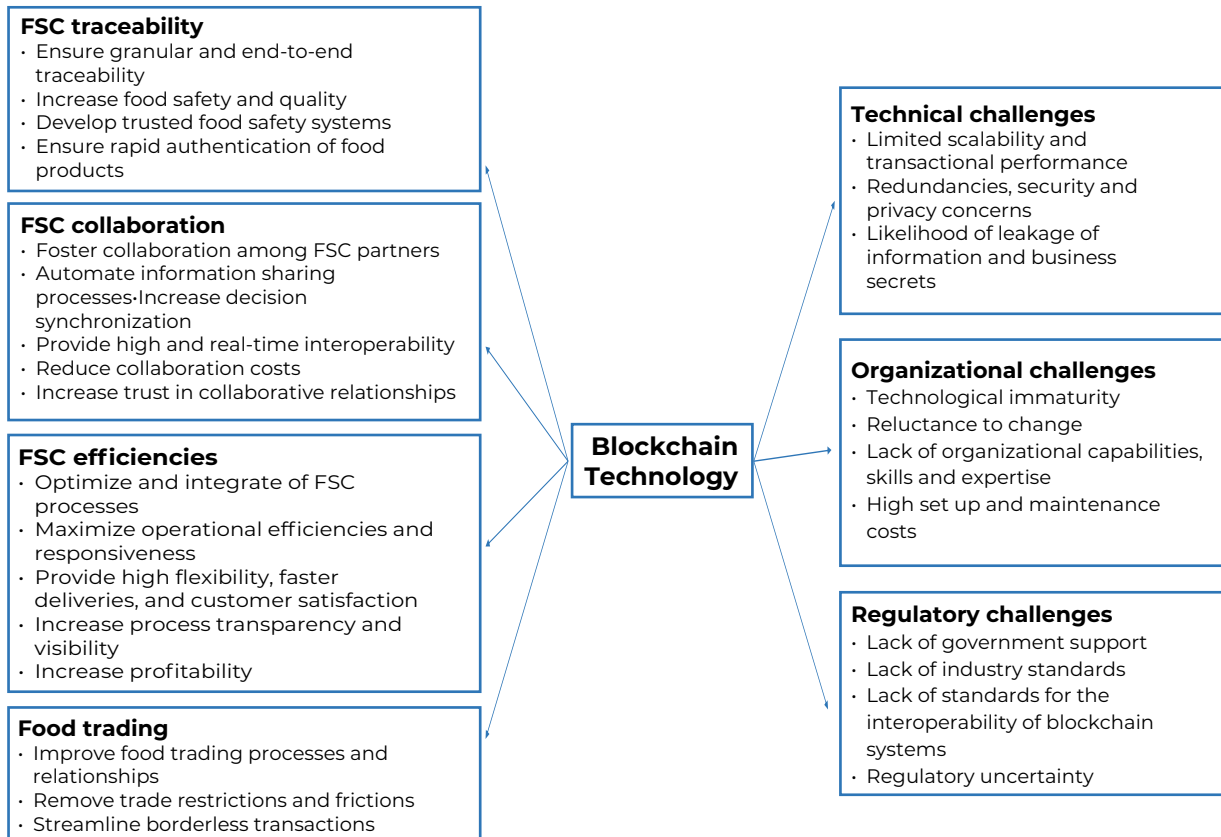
FSC traceability
• Ensure granular and end-to-end traceability
• Increase food safety and quality
• Develop trusted food safety systems
• Ensure rapid authentication of food products

FSC collaboration
• Foster collaboration among FSC partners
• Automate information sharing processes•Increase decision synchronization
• Provide high and real-time interoperability
• Reduce collaboration costs
• Increase trust in collaborative relationships

FSC efficiencies
• Optimize and integrate of FSC processes
• Maximize operational efficiencies and responsiveness
• Provide high flexibility, faster deliveries, and customer satisfaction
• Increase process transparency and visibility
• Increase profitability

Food trading
• Improve food trading processes and relationships
• Remove trade restrictions and frictions
• Streamline borderless transactions

Blockchain Technology

Technical challenges
• Limited scalability and transactional performance
• Redundancies, security and privacy concerns
• Likelihood of leakage of information and business secrets

Organizational challenges
• Technological immaturity
• Reluctance to change
• Lack of organizational capabilities, skills and expertise
• High set up and maintenance costs

Regulatory challenges
• Lack of government support
• Lack of industry standards
• Lack of standards for the interoperability of blockchain systems
• Regulatory uncertainty